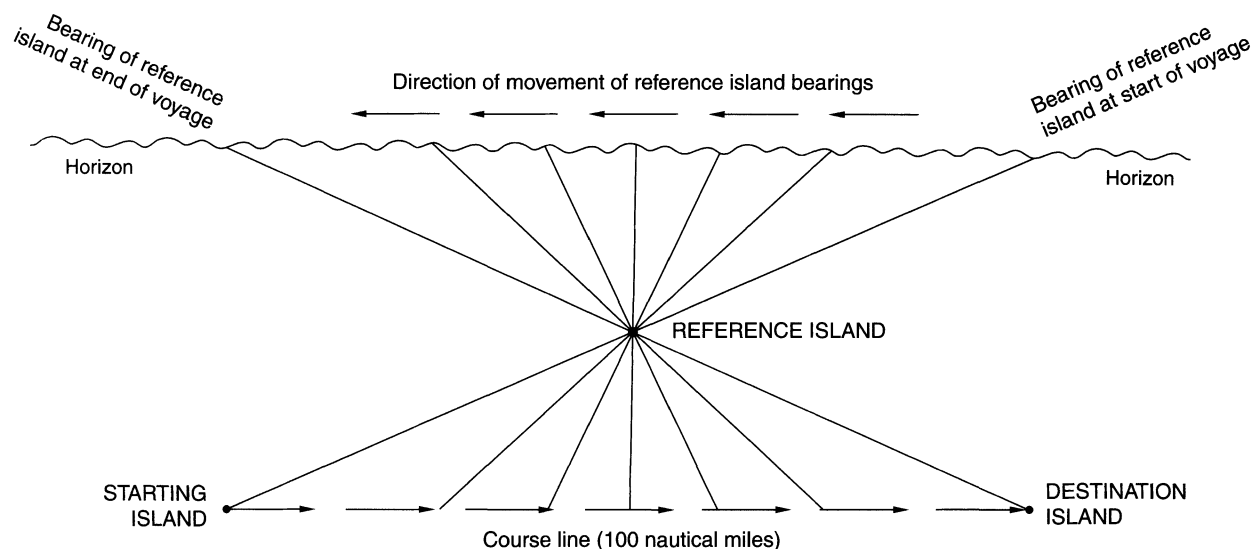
Bearing of reference island at end of voyage

Direction of movement of reference island bearings

Bearing of reference island at start of voyage

Horizon

Horizon

REFERENCE ISLAND

STARTING ISLAND

DESTINATION ISLAND

Course line (100 nautical miles)